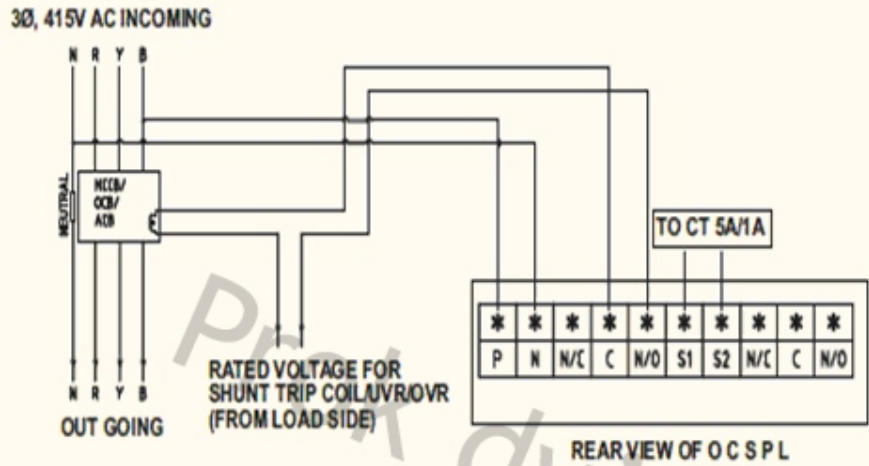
3Ø, 415V AC INCOMING

N R Y B

NEUTRAL

MCCB/ OCB/ ACB

TO CT 5A/1A

| * | * | * | * | * | * | * | * | * | * |
|---|---|---|---|---|---|---|---|---|---|
| P | N | N/C | C | N/O | S1 | S2 | N/C | C | N/O |

RATED VOLTAGE FOR SHUNT TRIP COIL/UVR/OVR (FROM LOAD SIDE)

N R Y B

OUT GOING

REAR VIEW OF O C S P L

Prok dy